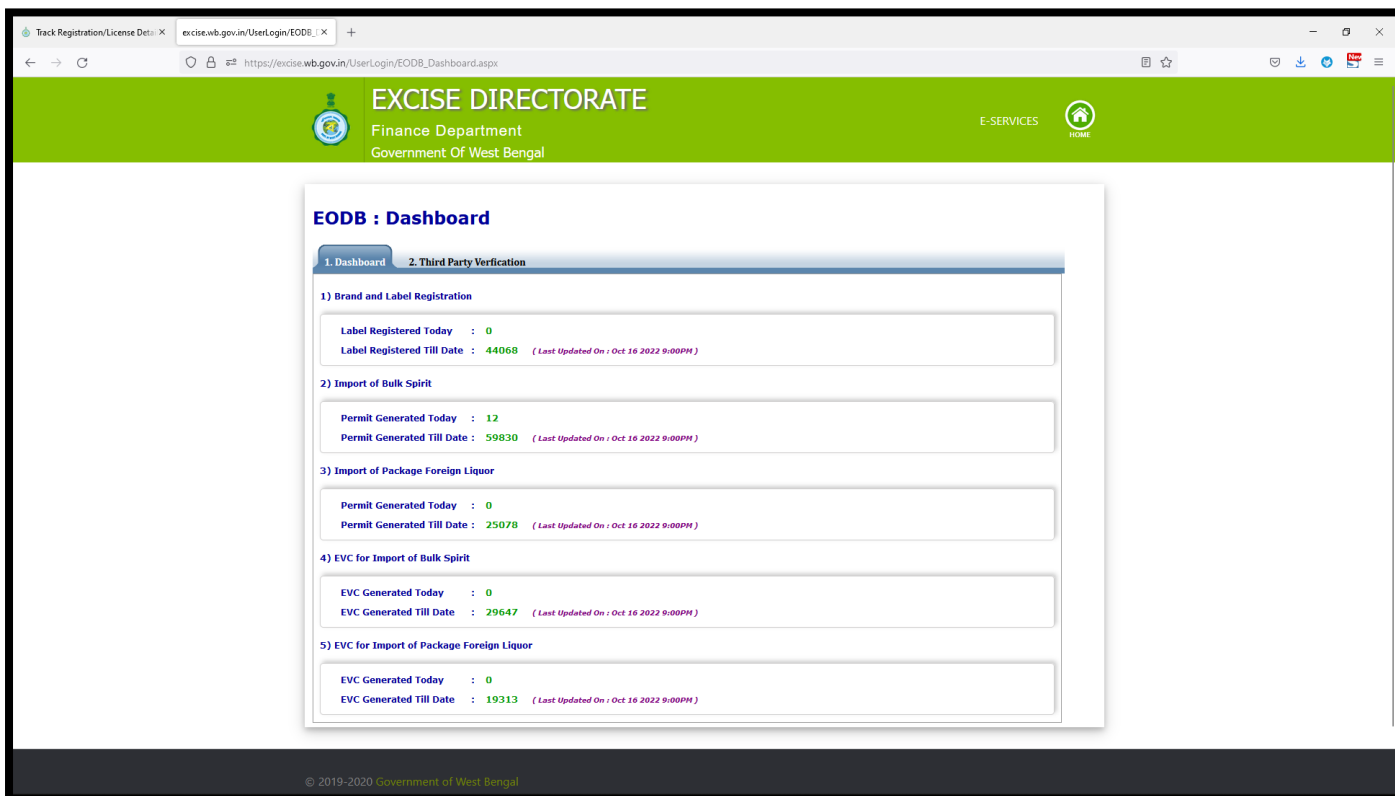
Track Registration/License Detai ×
excise.wb.gov.in/UserLogin/EODB_I ×
+

https://excise.wb.gov.in/UserLogin/EODB_Dashboard.aspx

New

EXCISE DIRECTORATE
Finance Department
Government Of West Bengal

E-SERVICES
HOME

EODB : Dashboard

1. Dashboard
2. Third Party Verfication

1) Brand and Label Registration

Label Registered Today : 0
Label Registered Till Date : 44068 ( Last Updated On : Oct 16 2022 9:00PM )

2) Import of Bulk Spirit

Permit Generated Today : 12
Permit Generated Till Date : 59830 ( Last Updated On : Oct 16 2022 9:00PM )

3) Import of Package Foreign Liquor

Permit Generated Today : 0
Permit Generated Till Date : 25078 ( Last Updated On : Oct 16 2022 9:00PM )

4) EVC for Import of Bulk Spirit

EVC Generated Today : 0
EVC Generated Till Date : 29647 ( Last Updated On : Oct 16 2022 9:00PM )

5) EVC for Import of Package Foreign Liquor

EVC Generated Today : 0
EVC Generated Till Date : 19313 ( Last Updated On : Oct 16 2022 9:00PM )

© 2019-2020 Government of West Bengal